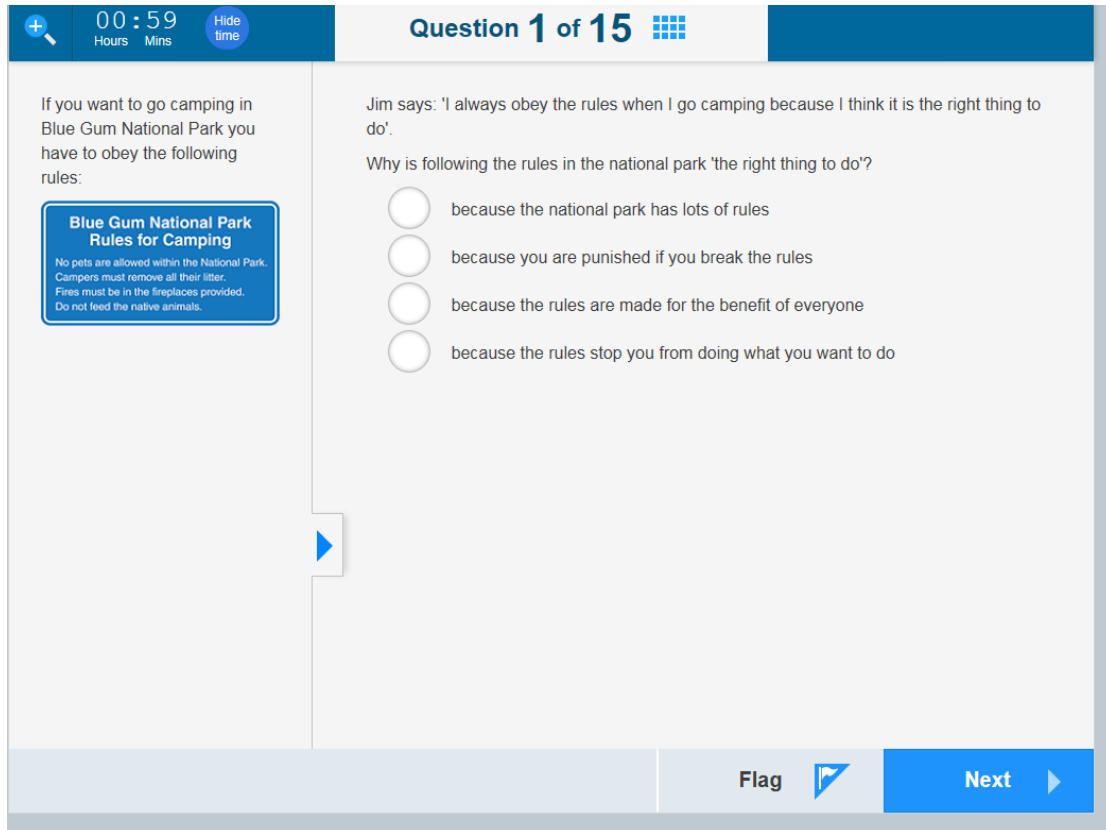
00:59
Hours Mins
Hide time

Question 1 of 15

If you want to go camping in Blue Gum National Park you have to obey the following rules:

Blue Gum National Park
Rules for Camping
No pets are allowed within the National Park.
Campers must remove all their litter.
Fires must be in the fireplaces provided.
Do not feed the native animals.

Jim says: 'I always obey the rules when I go camping because I think it is the right thing to do'.

Why is following the rules in the national park 'the right thing to do'?

because the national park has lots of rules

because you are punished if you break the rules

because the rules are made for the benefit of everyone

because the rules stop you from doing what you want to do

Flag

Next